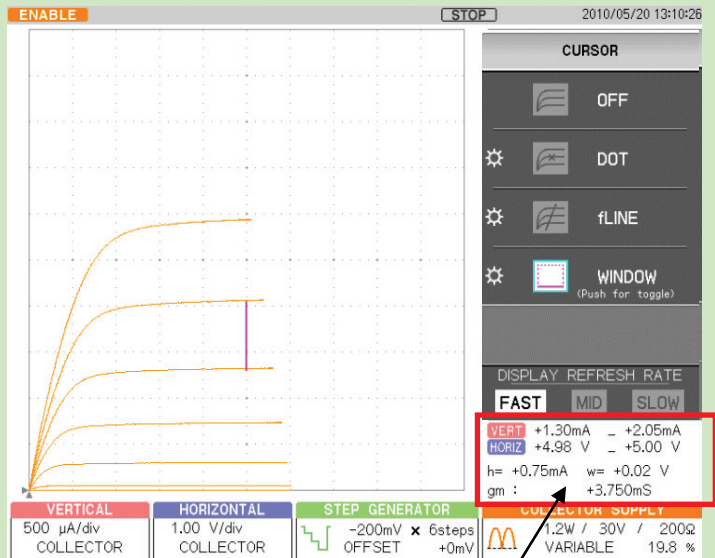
ENABLE

STOP

2010/05/20 13:10:26

CURSOR

OFF

DOT

fLINE

WINDOW
(Push for toggle)

DISPLAY REFRESH RATE

FAST MID SLOW

VERT +1.30mA _ +2.05mA
HORIZ +4.98 V _ +5.00 V
h= +0.75mA w= +0.02 V
gm : +3.750mS

VERTICAL
500 μA/div
COLLECTOR

HORIZONTAL
1.00 V/div
COLLECTOR

STEP GENERATOR
-200mV × 6steps
OFFSET +0mV

COLLECTOR SUPPLY
1.2W / 30V / 200Ω
VARIABLE 19.8 %